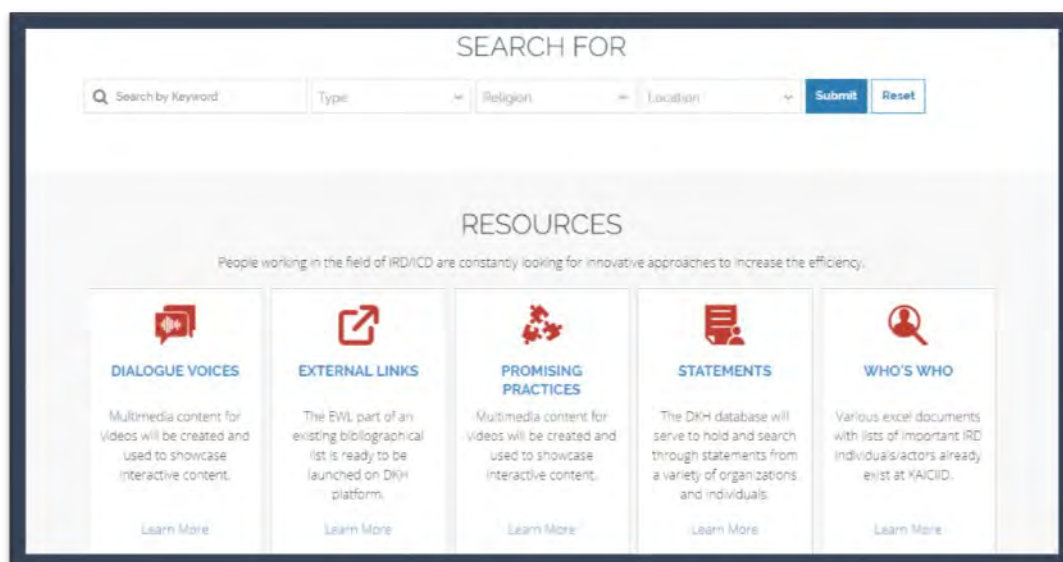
SEARCH FOR

Search by Keyword

Type

Religion

Location

Submit

Reset

RESOURCES

People working in the field of IRD/ICD are constantly looking for innovative approaches to increase the efficiency.

DIALOGUE VOICES

Multimedia content for videos will be created and used to showcase interactive content.

Learn More

EXTERNAL LINKS

The EWL part of an existing bibliographical list is ready to be launched on DKH platform.

Learn More

PROMISING PRACTICES

Multimedia content for videos will be created and used to showcase interactive content.

Learn More

STATEMENTS

The DKH database will serve to hold and search through statements from a variety of organizations and individuals.

Learn More

WHO'S WHO

Various excel documents with lists of important IRD individuals/actors already exist at KAICIID.

Learn More